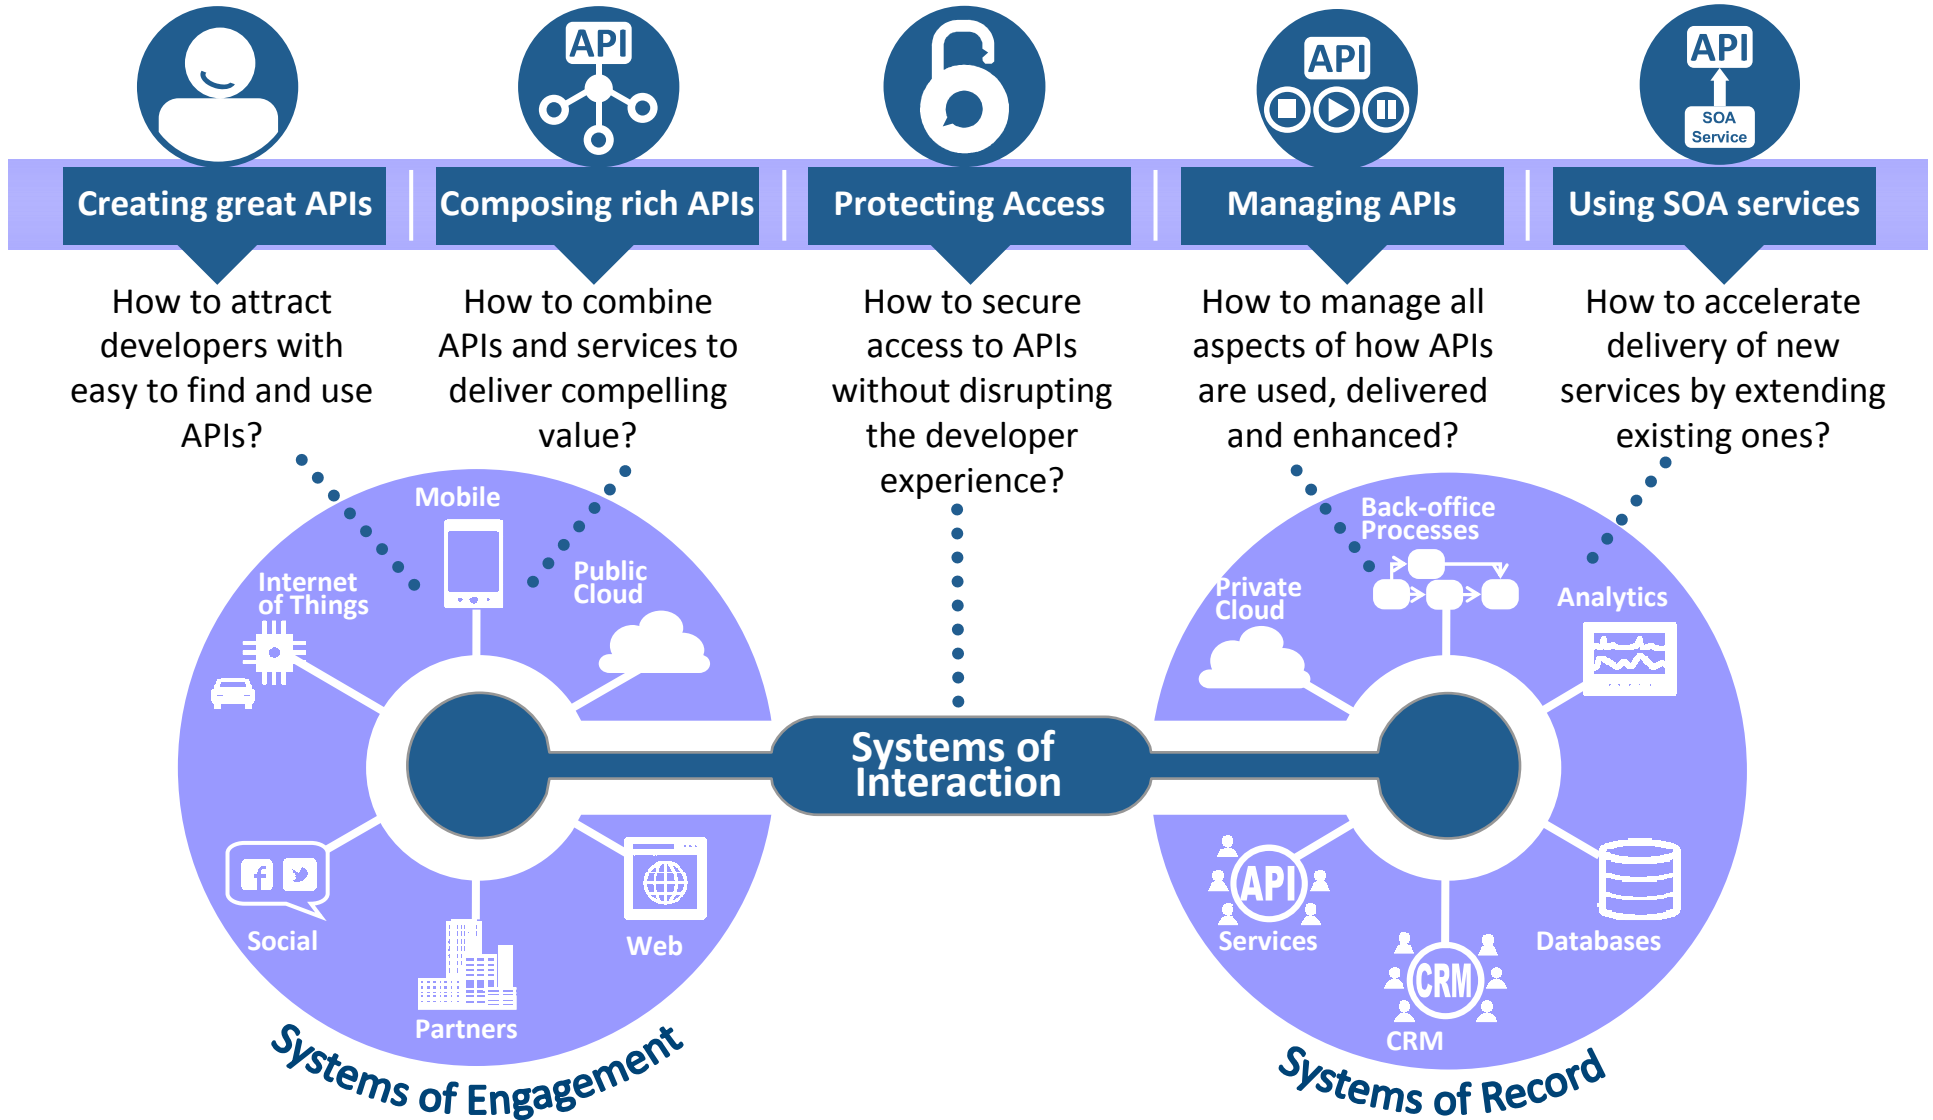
API

API

API

SOA Service

Creating great APIs

Composing rich APIs

Protecting Access

Managing APIs

Using SOA services

How to attract developers with easy to find and use APIs?

How to combine APIs and services to deliver compelling value?

How to secure access to APIs without disrupting the developer experience?

How to manage all aspects of how APIs are used, delivered and enhanced?

How to accelerate delivery of new services by extending existing ones?

Mobile

Internet of Things

Public Cloud

Social

Partners

Web

Systems of Engagement

Systems of Interaction

Back-office Processes

Private Cloud

Analytics

API

Services

CRM

CRM

Databases

Systems of Record